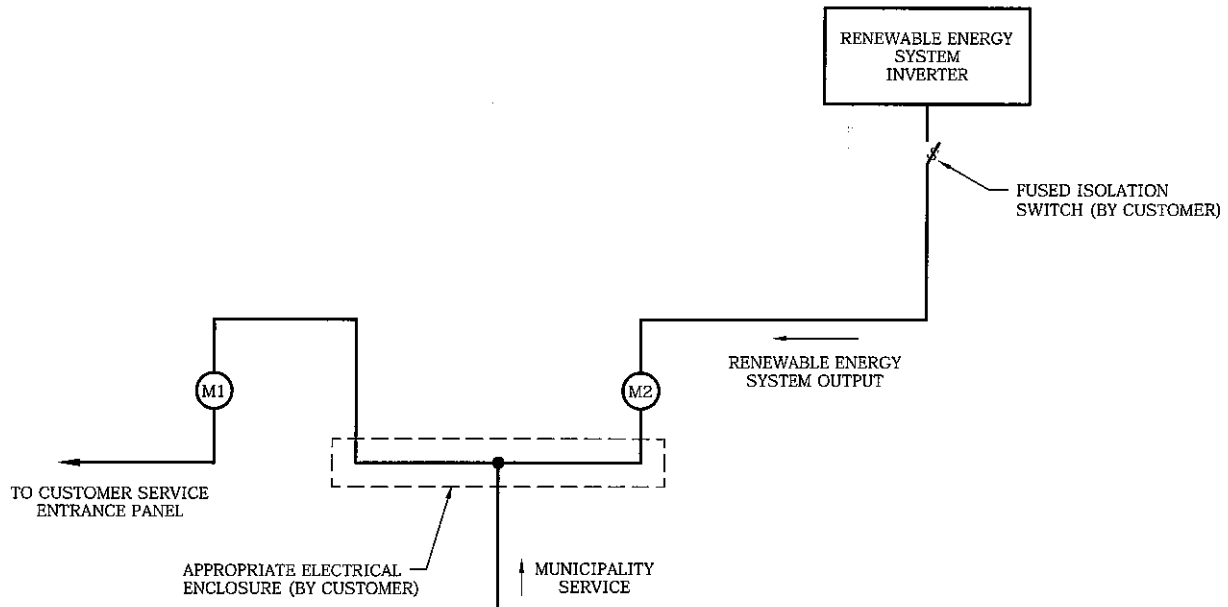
RENEWABLE ENERGY SYSTEM INVERTER

FUSED ISOLATION SWITCH (BY CUSTOMER)

RENEWABLE ENERGY SYSTEM OUTPUT

M1

M2

TO CUSTOMER SERVICE ENTRANCE PANEL

APPROPRIATE ELECTRICAL ENCLOSURE (BY CUSTOMER)

MUNICIPALITY SERVICE